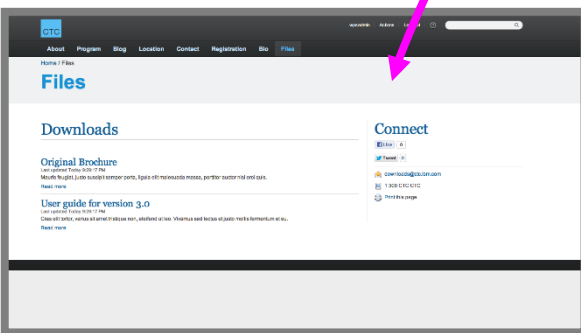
CTC

wpsomin Admin Log out

About Program Blog Location Contact Registration Bio Files

Home / Files

Files

Downloads

Original Brochure

Last updated Today 9:29:17 PM

Mauris feugiat justo suscipit semper porta, ligula elit malesuada massa, porttitor auctor nisl orci quis.

Read more

User guide for version 3.0

Last updated Today 9:29:17 PM

Cras elit tortor, varius sit amet tristique non, eleifend ut leo. Vivamus sed lectus at justo mollis fermentum at eu.

Read more

Connect

Like 6

Tweet 0

downloads@ctcbm.com

1 300 CTC CTC

Print this page